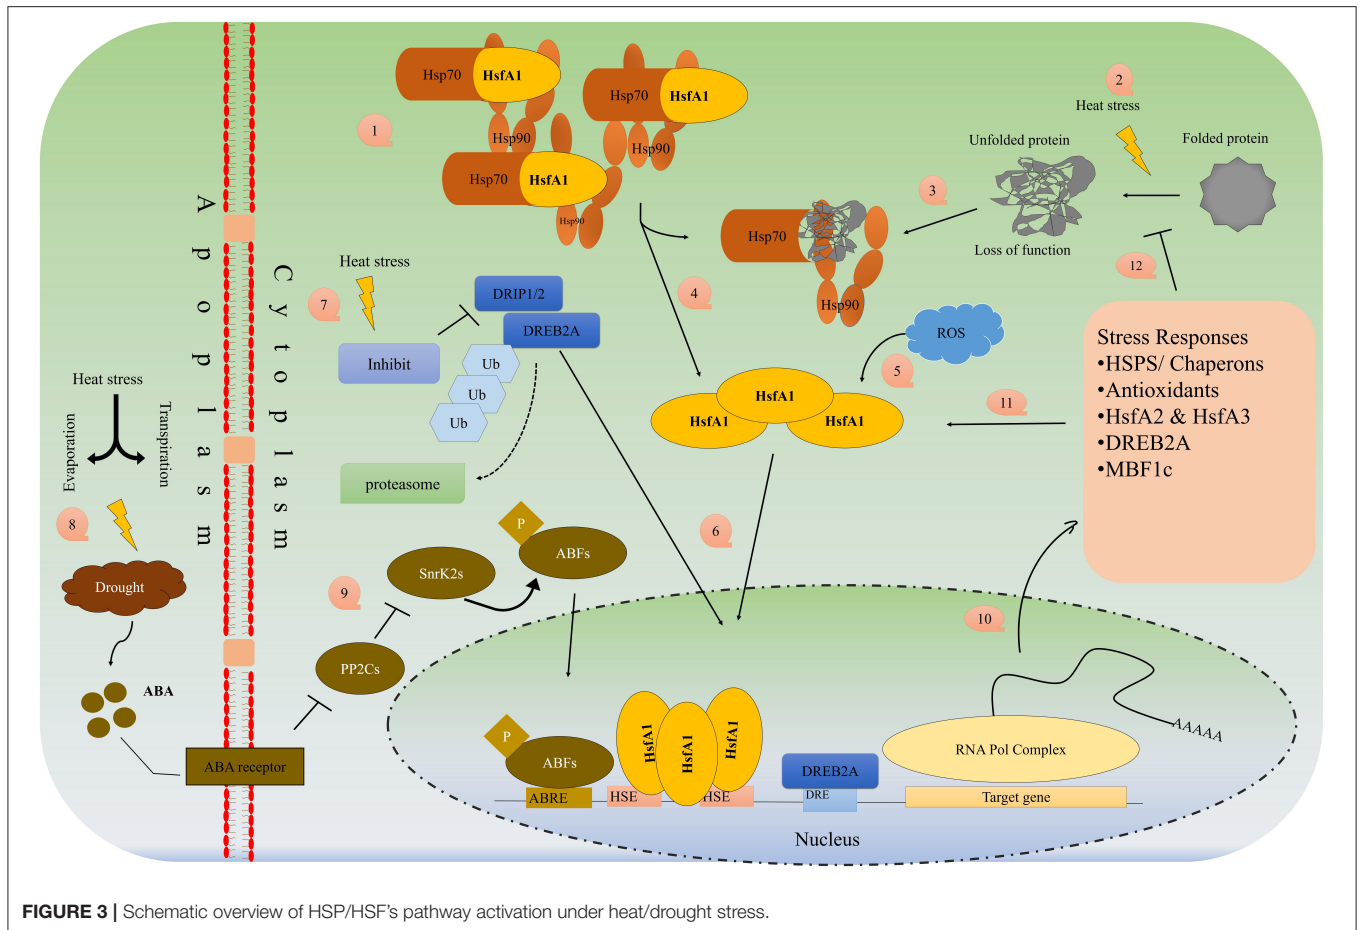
Hsp70 HsfA1

Hsp70 HsfA1

1

Hsp90

Hsp90

Hsp70 HsfA1

Hsp90

2

Heat stress

Unfolded protein

Folded protein

3

Hsp70

Loss of function

Hsp90

12

A p o p l a s m

C y t o p l a s m

Heat stress

7

DRIP1/2

DREB2A

Inhibit

Ub

Ub

Ub

4

ROS

5

Stress Responses
•HSPS/ Chaperons
•Antioxidants
•HsfA2 & HsfA3
•DREB2A
•MBF1c

HsfA1

HsfA1

HsfA1

11

Heat stress

Evaporation

Transpiration

proteasome

8

Drought

P

ABFs

SnrK2s

6

9

PP2Cs

10

ABA

ABA receptor

P

ABFs

HsfA1

HsfA1

HsfA1

DREB2A

RNA Pol Complex

AAAAA

ABRE

HSE

HSE

DRE

Target gene

Nucleus

FIGURE 3 | Schematic overview of HSP/HSF's pathway activation under heat/drought stress.